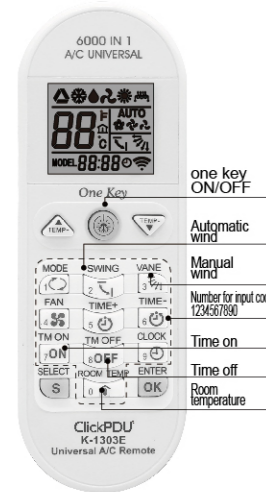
6000 IN 1
A/C UNIVERSAL

88 AUTO
MODEL 88:88

One Key

TEMP+
TEMP-

MODE 1
SWING 2
VANE 3
FAN 4
TIME+ 5
TIME- 6
TM ON 7 ON
TM OFF 8 OFF
CLOCK 9
SELECT S
ROOM TEMP 0
ENTER OK

ClickPDU
K-1303E
Universal A/C Remote

one key ON/OFF
Automatic wind
Manual wind
Number for input cod
1234567890
Time on
Time off
Room temperature